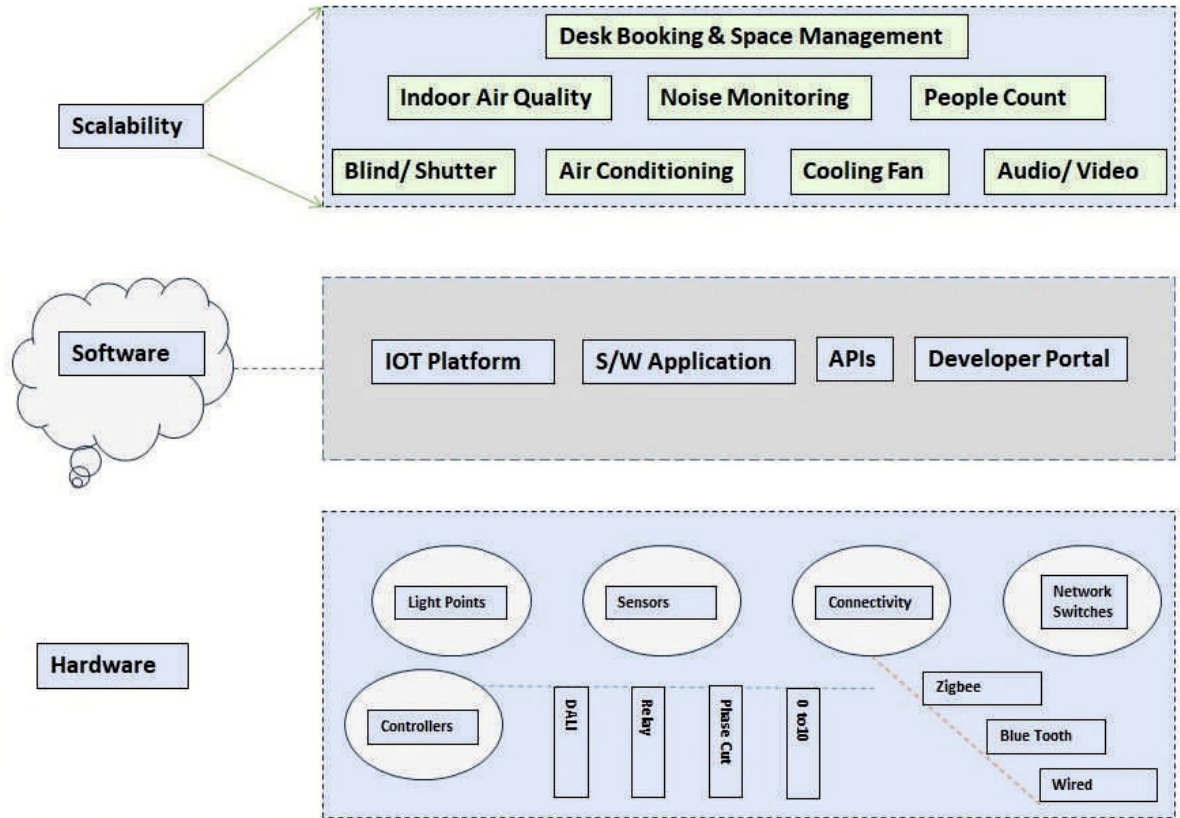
Scalability

Desk Booking & Space Management

Indoor Air Quality

Noise Monitoring

People Count

Blind/ Shutter

Air Conditioning

Cooling Fan

Audio/ Video

Software

IOT Platform

S/W Application

APIs

Developer Portal

Hardware

Light Points

Sensors

Connectivity

Network Switches

Controllers

DALI

Relay

Phase Cut

0 to10

Zigbee

Blue Tooth

Wired